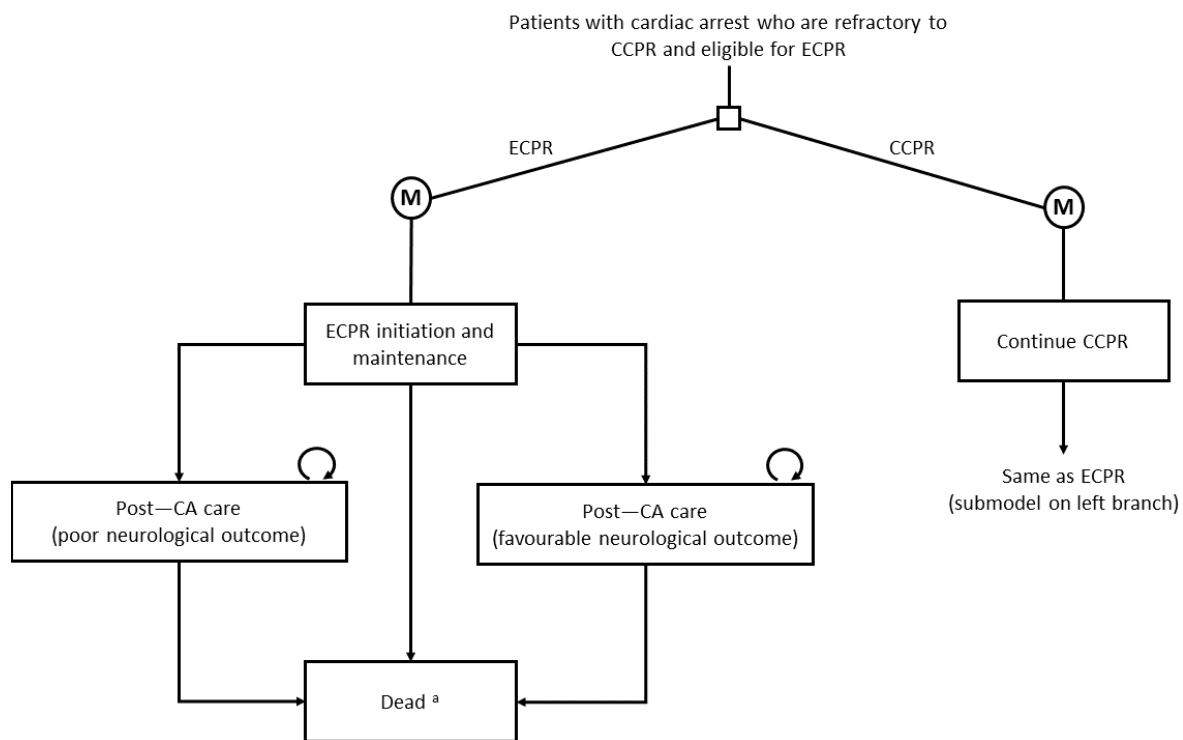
Patients with cardiac arrest who are refractory to CCPR and eligible for ECPR

ECPR

CCPR

M

M

ECPR initiation and maintenance

Continue CCPR

Post—CA care (poor neurological outcome)

Post—CA care (favourable neurological outcome)

Same as ECPR (submodel on left branch)

Dead $^{a}$